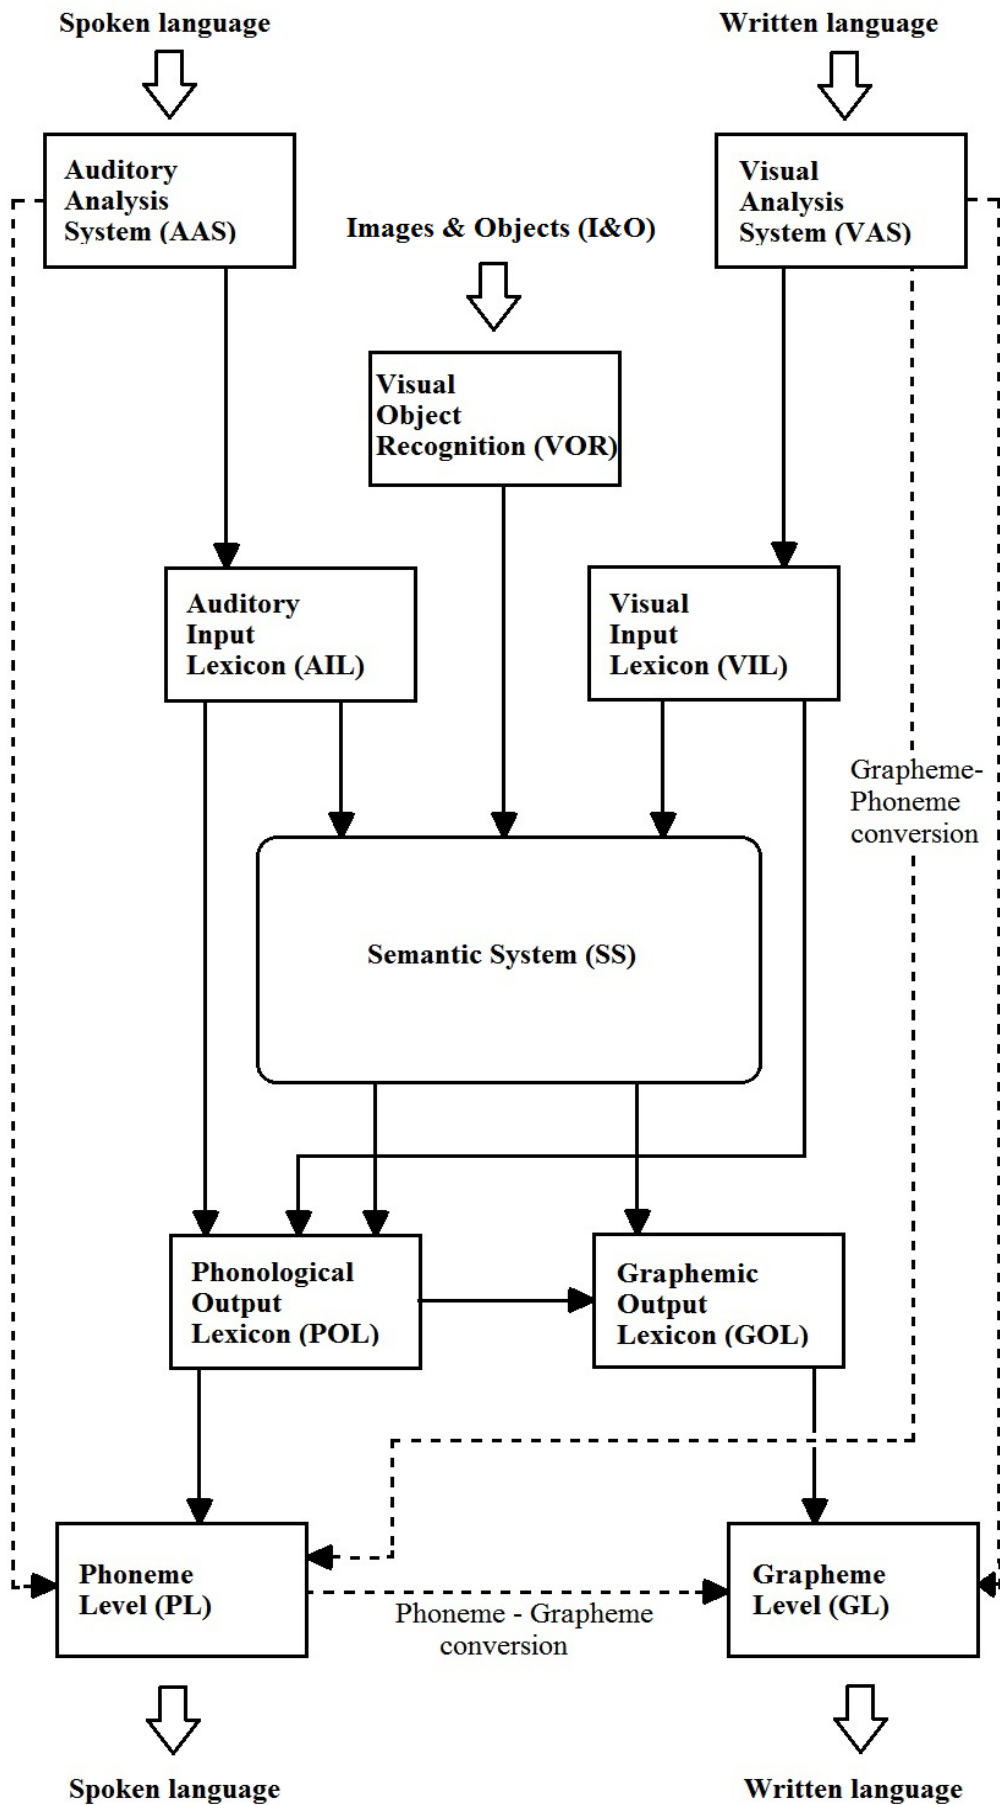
Spoken language

Written language

Auditory Analysis System (AAS)

Visual Analysis System (VAS)

Images & Objects (I&O)

Visual Object Recognition (VOR)

Auditory Input Lexicon (AIL)

Visual Input Lexicon (VIL)

Grapheme-Phoneme conversion

Semantic System (SS)

Phonological Output Lexicon (POL)

Graphemic Output Lexicon (GOL)

Phoneme Level (PL)

Grapheme Level (GL)

Phoneme - Grapheme conversion

Spoken language

Written language